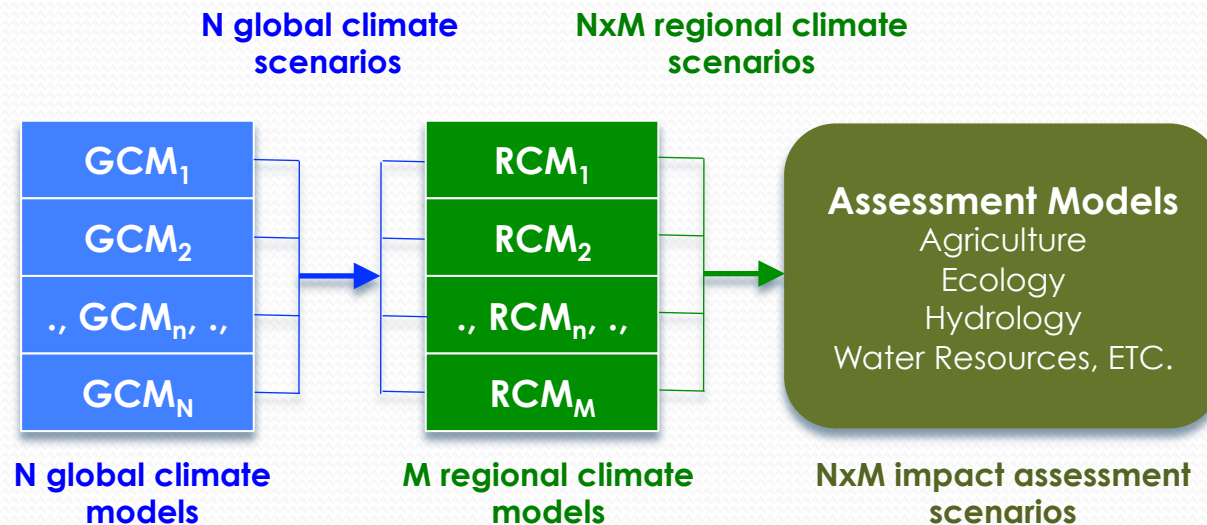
N global climate scenarios

NxM regional climate scenarios

$GCM_1$

$GCM_2$

., $GCM_n$, .,

$GCM_N$

$RCM_1$

$RCM_2$

., $RCM_n$, .,

$RCM_M$

Assessment Models
Agriculture
Ecology
Hydrology
Water Resources, ETC.

N global climate models

M regional climate models

NxM impact assessment scenarios